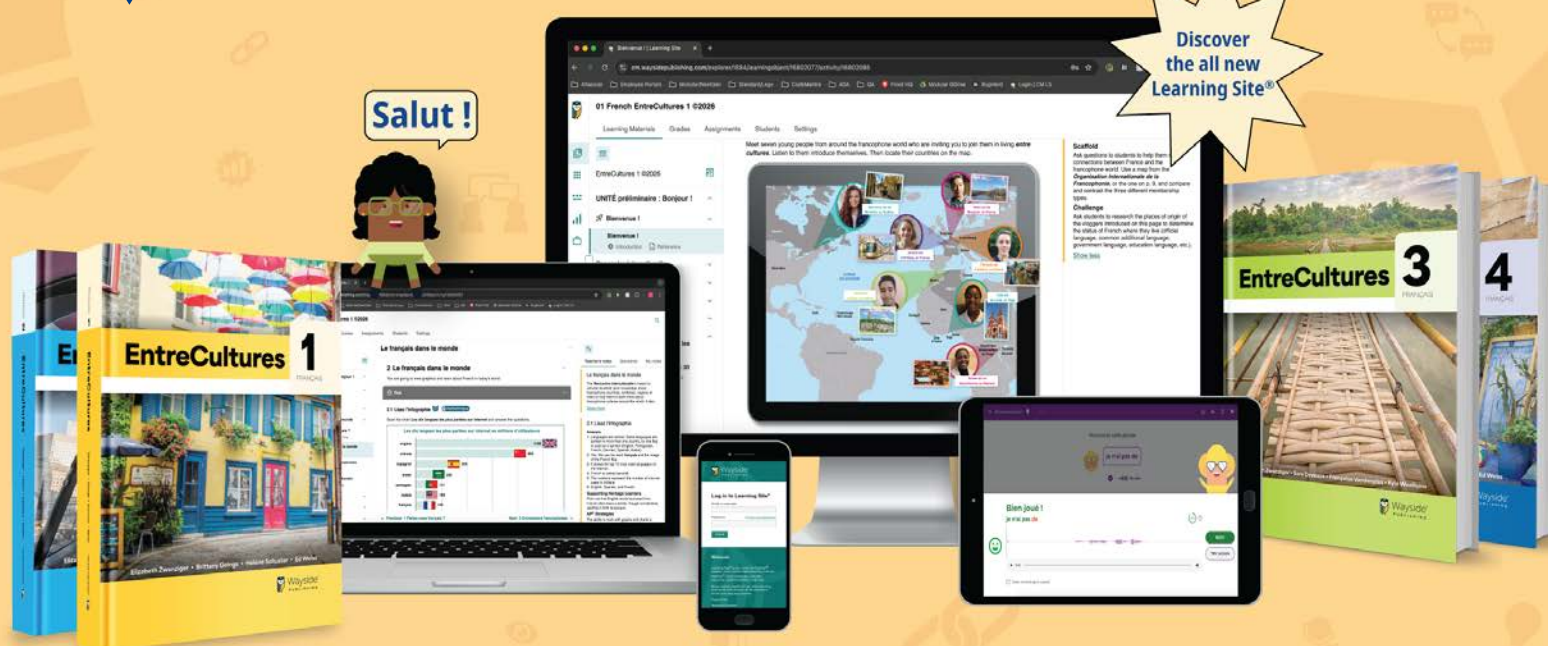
Discover the all new Learning Site®

Salut !

Bienvenue | Learning Site

em.waysidepublishing.com/explorer/1694/learningobject/16802077/activity/16802086

01 French EntreCultures 1 ©2026

Learning Materials Grades Assignments Students Settings

EntreCultures 1 ©2026

UNITÉ préliminaire : Bonjour !

Bienvenue !

Bienvenue !

Introduction Reference

Meet seven young people from around the francophone world who are inviting you to join them in living entre cultures. Listen to them introduce themselves. Then locate their countries on the map.

Scaffold
Ask questions to students to help them make connections between France and the francophone world. Use a map from the Organisation internationale de la Francophonie, or the one on p. 9, and compare and contrast the three different membership types.

Challenge
Ask students to research the places of origin of the vloggers introduced on this page to determine the status of French where they live (official language, common additional language, government language, education language, etc.).

Show less

EntreCultures 1
FRANÇAIS
Elizabeth Zwanziger • Brittany Goings • Hélène Schuler • Ed Weiss
Wayside PUBLISHING

Le français dans le monde

2 Le français dans le monde

2.1 Lisez l'infographie

Les dix langues les plus parlées sur internet en millions d'utilisateurs

anglais
chinois
espagnol
arabe
portugais
malais
français

Log in to Learning Site®

Bien joué !
je n'ai pas de

EntreCultures 3
FRANÇAIS

4
FRANÇAIS

Wayside PUBLISHING